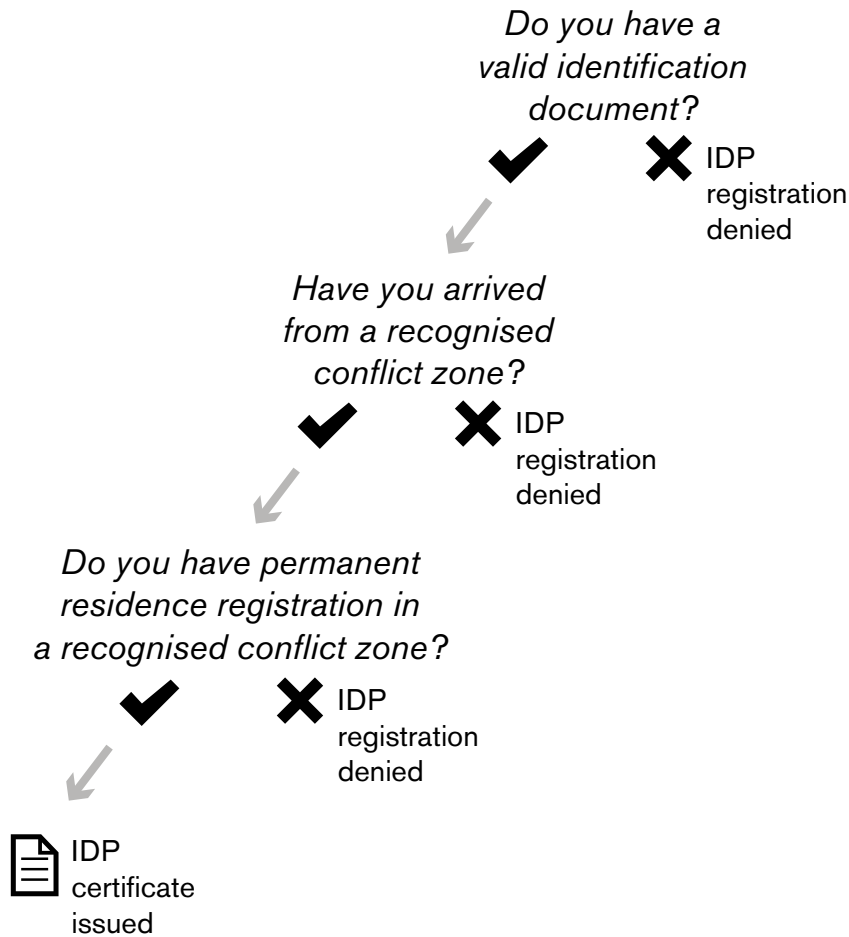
Do you have a valid identification document?

IDP registration denied

Have you arrived from a recognised conflict zone?

IDP registration denied

Do you have permanent residence registration in a recognised conflict zone?

IDP registration denied

IDP certificate issued